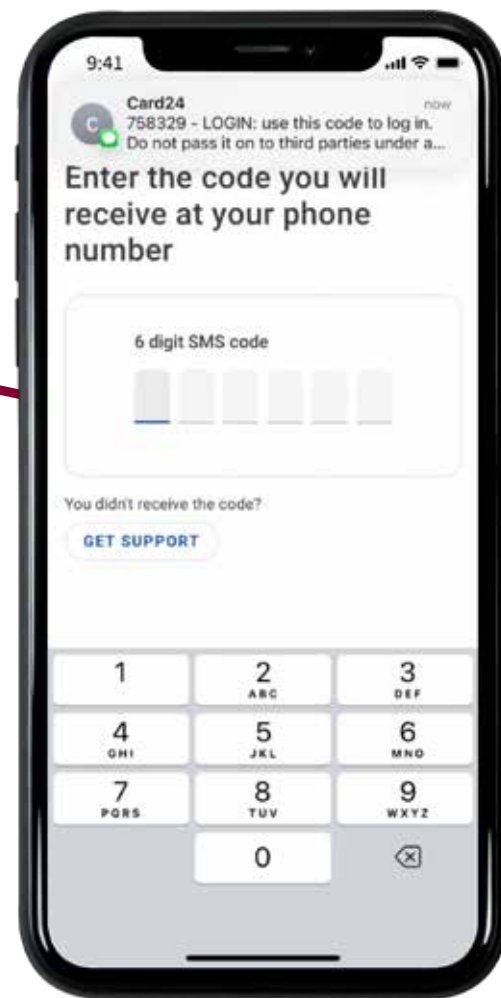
9:41

C
Card24
now
758329 - LOGIN: use this code to log in. Do not pass it on to third parties under a...

Enter the code you will receive at your phone number

6 digit SMS code

You didn't receive the code?

GET SUPPORT

1
2
ABC
3
DEF
4
GHI
5
JKL
6
MNO
7
PQRS
8
TUV
9
WXYZ
0